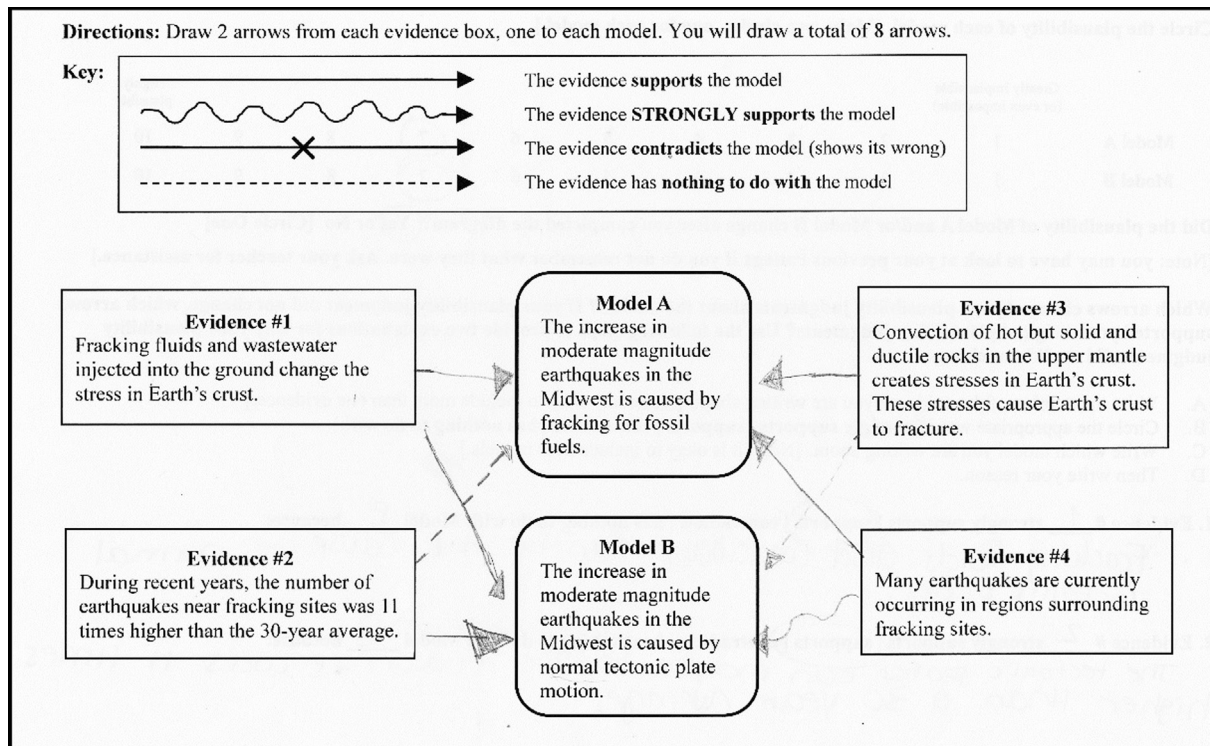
Directions: Draw 2 arrows from each evidence box, one to each model. You will draw a total of 8 arrows.

Key:

The evidence supports the model

The evidence STRONGLY supports the model

The evidence contradicts the model (shows its wrong)

The evidence has nothing to do with the model

Evidence #1
Fracking fluids and wastewater injected into the ground change the stress in Earth's crust.

Model A
The increase in moderate magnitude earthquakes in the Midwest is caused by fracking for fossil fuels.

Evidence #3
Convection of hot but solid and ductile rocks in the upper mantle creates stresses in Earth's crust. These stresses cause Earth's crust to fracture.

Evidence #2
During recent years, the number of earthquakes near fracking sites was 11 times higher than the 30-year average.

Model B
The increase in moderate magnitude earthquakes in the Midwest is caused by normal tectonic plate motion.

Evidence #4
Many earthquakes are currently occurring in regions surrounding fracking sites.